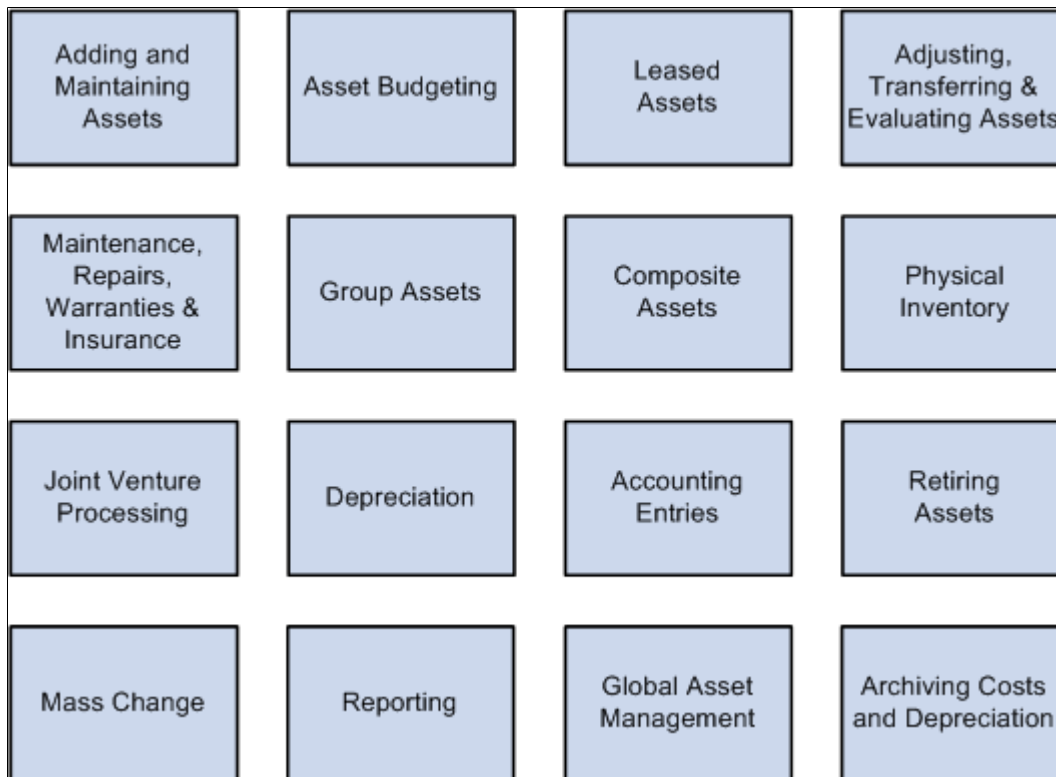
Adding and Maintaining Assets

Asset Budgeting

Leased Assets

Adjusting, Transferring & Evaluating Assets

Maintenance, Repairs, Warranties & Insurance

Group Assets

Composite Assets

Physical Inventory

Joint Venture Processing

Depreciation

Accounting Entries

Retiring Assets

Mass Change

Reporting

Global Asset Management

Archiving Costs and Depreciation